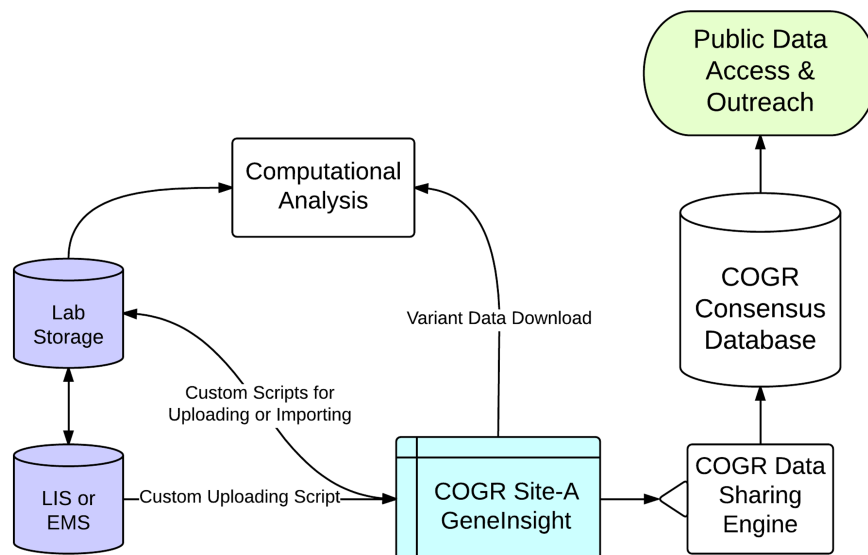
Public Data Access & Outreach

Computational Analysis

Lab Storage

Variant Data Download

COGR Consensus Database

Custom Scripts for Uploading or Importing

LIS or EMS

Custom Uploading Script

COGR Site-A GeneInsight

COGR Data Sharing Engine